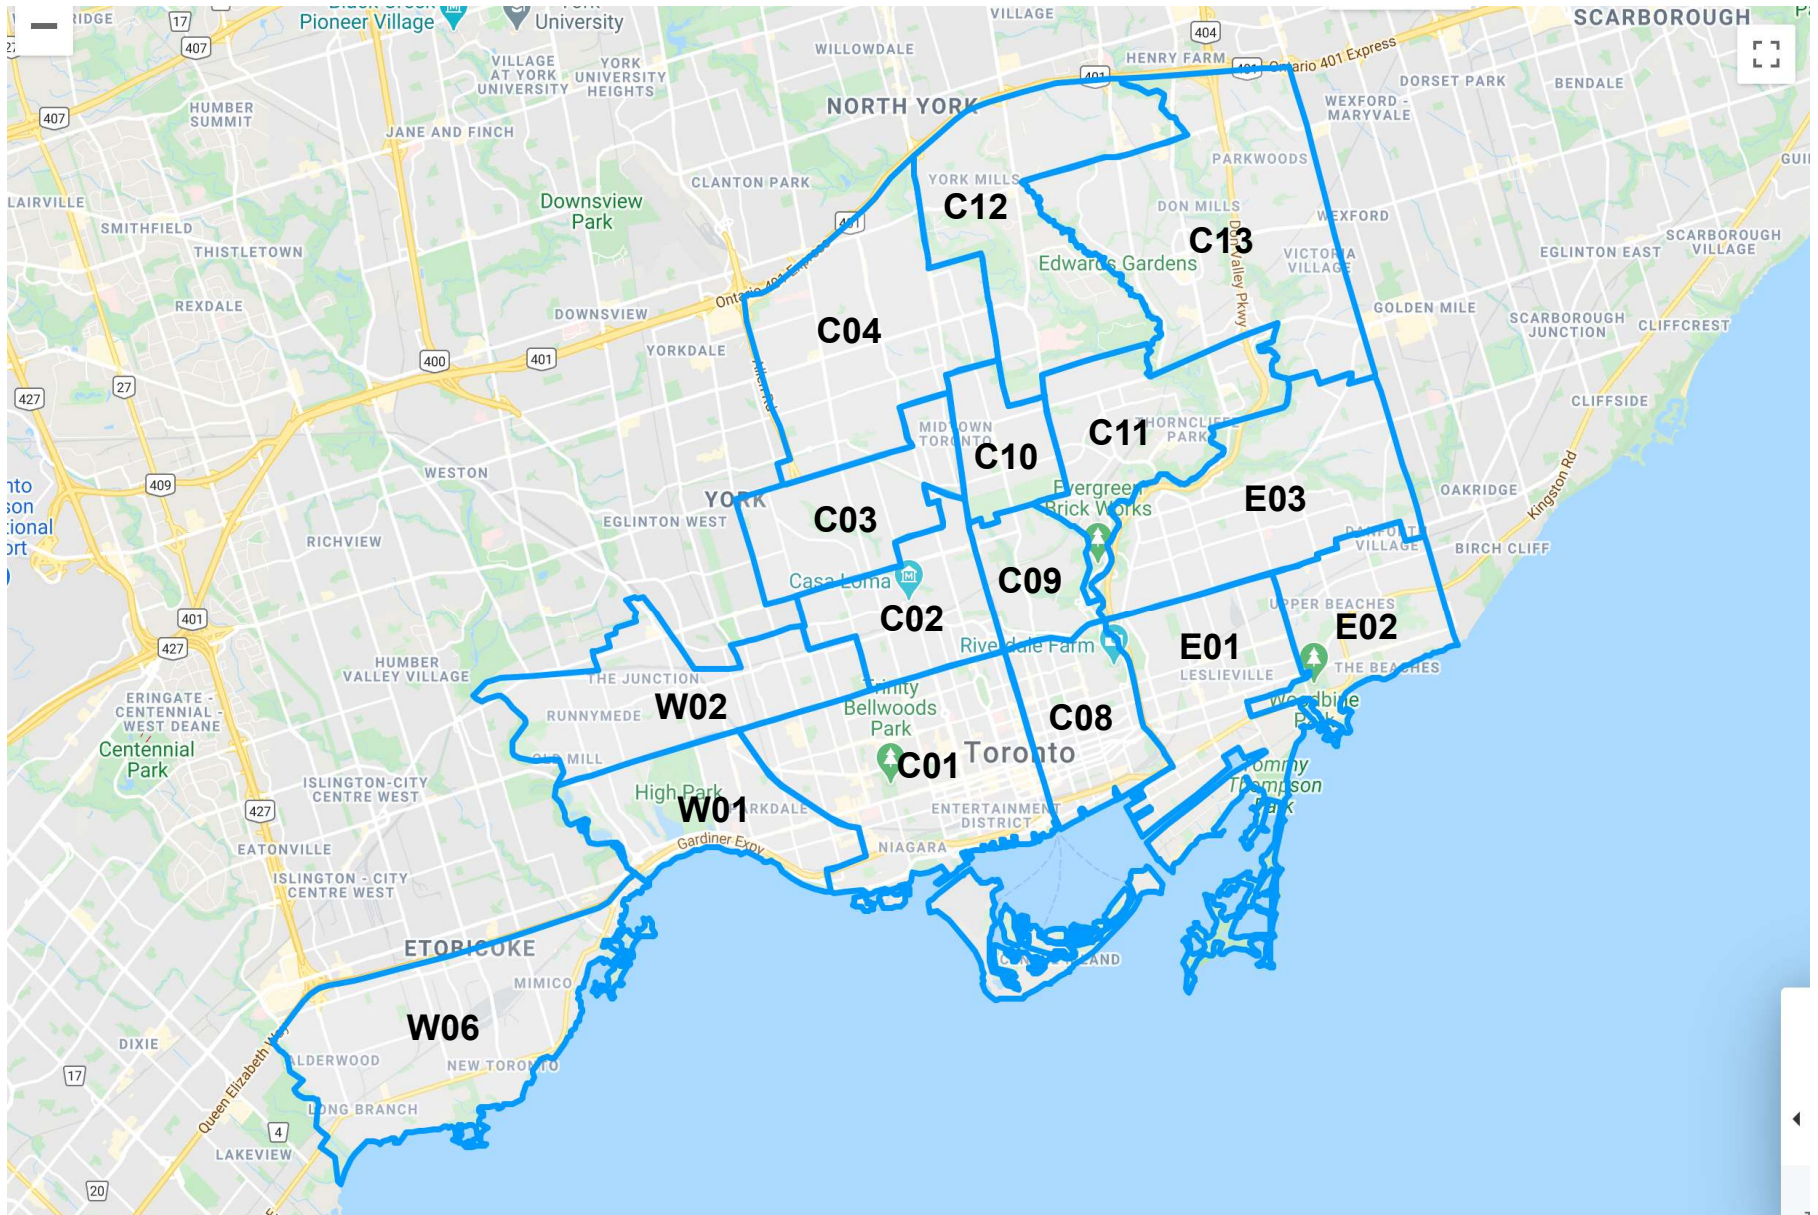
RIDGE
17
407
Pioneer Village
University
VILLAGE AT YORK UNIVERSITY
YORK UNIVERSITY HEIGHTS
VILLAGE
WILLOWDALE
404
HENRY FARM
401
Ontario 401 Express
SCARBOROUGH
407
HUMBER SUMMIT
JANE AND FINCH
NORTH YORK
DORSET PARK
BENDALE
WEXFORD - MARYVALE
PARKWOODS
GUI
LAIRVILLE
SMITHFIELD
CLANTON PARK
Downsview Park
YORK MILLS
C12
DON MILLS
WEXFORD
C13
THISTLETOWN
401
Edwards Gardens
Don Valley Pkwy
VICTORIA VILLAGE
EGLINTON EAST
SCARBOROUGH VILLAGE
REXDALE
DOWNSVIEW
Ontario 401 Express
C04
GOLDEN MILE
SCARBOROUGH JUNCTION
CLIFFCREST
400
401
YORKDALE
Allen Rd
427
27
CLIFFSIDE
MIDTOWN TORONTO
C10
C11
THORNCLIFFE PARK
WESTON
409
YORK
Evergreen Brick Works
E03
OAKRIDGE
Kingston Rd
EGLINTON WEST
C03
DANFORTH VILLAGE
BIRCH CLIFF
RICHVIEW
Casa Loma
C09
401
C02
UPPER BEACHES
E02
427
Riverdale Farm
E01
HUMBER VALLEY VILLAGE
THE JUNCTION
W02
LESLIEVILLE
THE BEACHES
ERINGATE - CENTENNIAL - WEST DEANE
RUNNYMEDE
Trinity Bellwoods Park
C08
Woodbine Park
Centennial Park
OLD MILL
C01
Toronto
ISLINGTON-CITY CENTRE WEST
Tommy Thompson Park
High Park
W01
PARKDALE
427
ENTERTAINMENT DISTRICT
Gardiner Expy
NIAGARA
EATONVILLE
ISLINGTON - CITY CENTRE WEST
ETOBICOKE
MIMICO
W06
DIXIE
ALDERWOOD
NEW TORONTO
17
Queen Elizabeth Way
LONG BRANCH
4
LAKEVIEW
20
ISLAND